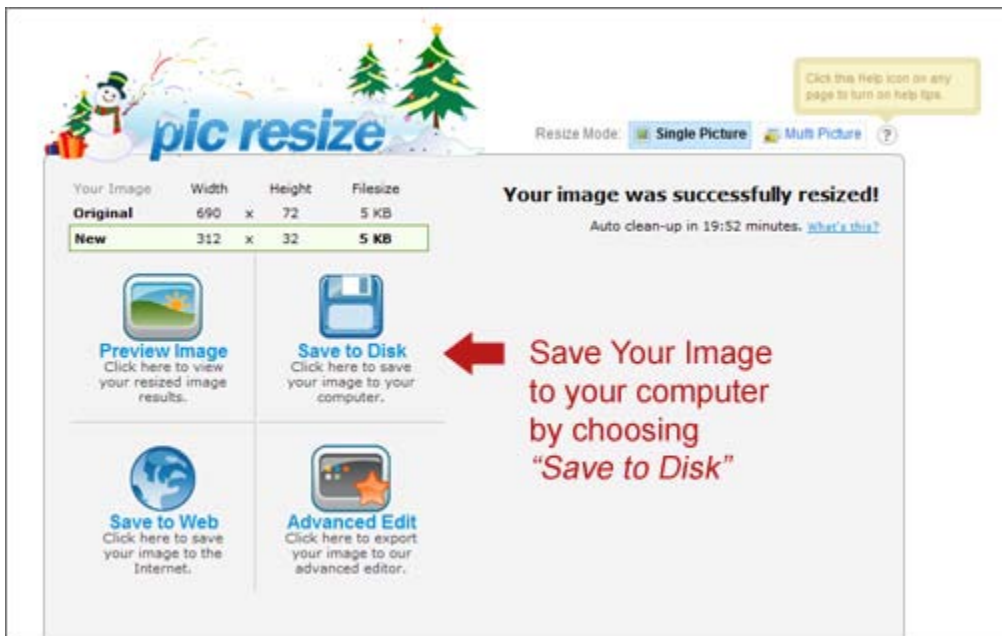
pic resize

Click this Help icon on any page to turn on help tips.

Resize Mode: Single Picture Multi Picture ?

| Your Image | Width | | Height | Filesize |
|---|---|---|---|---|
| Original | 690 | x | 72 | 5 KB |
| New | 312 | x | 32 | 5 KB |

Your image was successfully resized!

Auto clean-up in 19:52 minutes. What's this?

Preview Image
Click here to view your resized image results.

Save to Disk
Click here to save your image to your computer.

Save Your Image to your computer by choosing *"Save to Disk"*

Save to Web
Click here to save your image to the Internet.

Advanced Edit
Click here to export your image to our advanced editor.